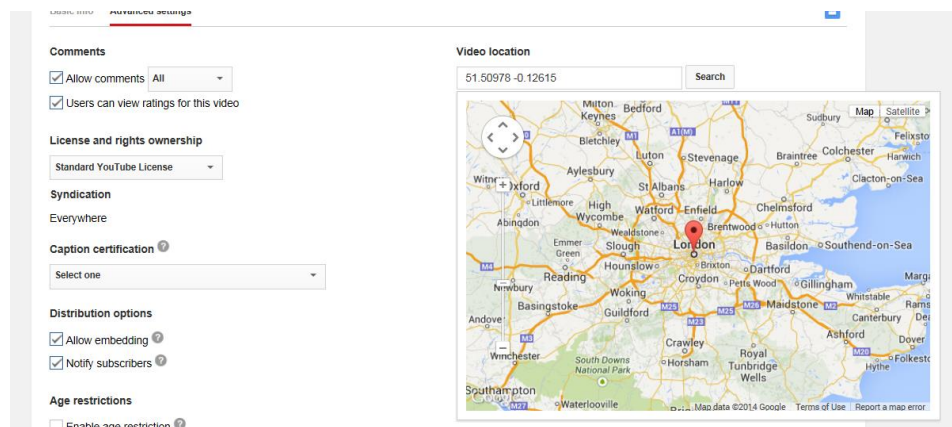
Basic info Advanced settings

Comments

Allow comments All

Users can view ratings for this video

License and rights ownership

Standard YouTube License

Syndication

Everywhere

Caption certification

Select one

Distribution options

Allow embedding

Notify subscribers

Age restrictions

Enable age restriction

Video location

51.50978 -0.12615

Search

Map Satellite

Milton Keynes Bedford Sudbury Felixstowe Bletchley Luton Stevenage Braintree Colchester Harwich Aylesbury Witney Oxford St Albans Harlow Clacton-on-Sea Littlemore High Wycombe Watford Enfield Chelmsford Abingdon Wealdstone Brentwood Hutton London Emmer Green Slough Basildon Southend-on-Sea Reading Hounslow Dartford Margate Newbury Croydon Petts Wood Gillingham Basingstoke Woking Maidstone Whitstable Ramsgate Andover Guildford Canterbury Ashford Dover Winchester Crawley Royal Tunbridge Wells Folkestone South Downs National Park Horsham Hythe Southampton Waterlooville Brixton

Map data ©2014 Google Terms of Use Report a map error